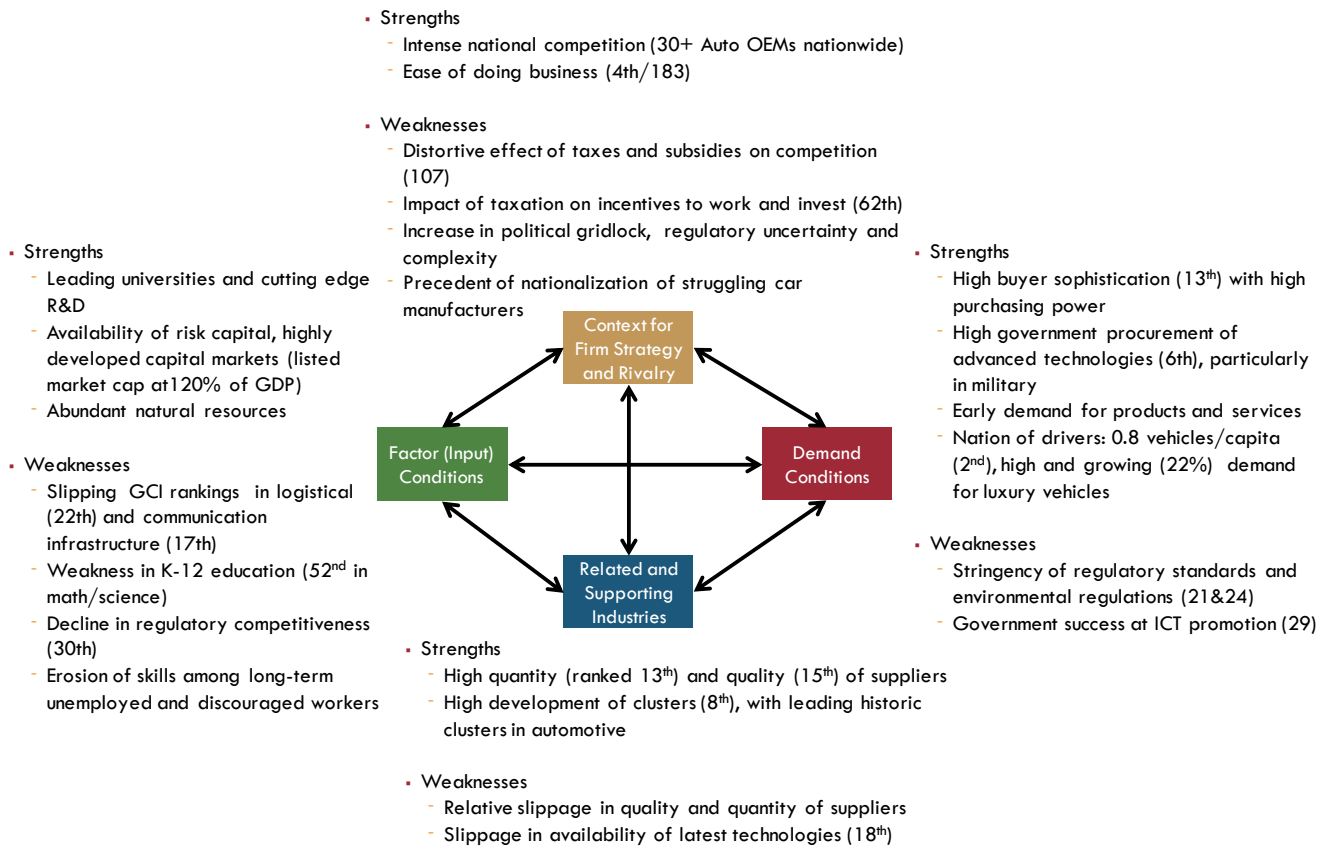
▪ Strengths
- Intense national competition (30+ Auto OEMs nationwide)
- Ease of doing business (4th/183)

▪ Weaknesses
- Distortive effect of taxes and subsidies on competition (107)
- Impact of taxation on incentives to work and invest (62th)
- Increase in political gridlock, regulatory uncertainty and complexity
- Precedent of nationalization of struggling car manufacturers

▪ Strengths
- Leading universities and cutting edge R&D
- Availability of risk capital, highly developed capital markets (listed market cap at120% of GDP)
- Abundant natural resources

▪ Weaknesses
- Slipping GCI rankings in logistical (22th) and communication infrastructure (17th)
- Weakness in K-12 education (52$^{nd}$ in math/science)
- Decline in regulatory competitiveness (30th)
- Erosion of skills among long-term unemployed and discouraged workers

Context for Firm Strategy and Rivalry

Factor (Input) Conditions

Demand Conditions

Related and Supporting Industries

▪ Strengths
- High buyer sophistication (13$^{th}$) with high purchasing power
- High government procurement of advanced technologies (6th), particularly in military
- Early demand for products and services
- Nation of drivers: 0.8 vehicles/capita (2$^{nd}$), high and growing (22%) demand for luxury vehicles

▪ Weaknesses
- Stringency of regulatory standards and environmental regulations (21&24)
- Government success at ICT promotion (29)

▪ Strengths
- High quantity (ranked 13$^{th}$) and quality (15$^{th}$) of suppliers
- High development of clusters (8$^{th}$), with leading historic clusters in automotive

▪ Weaknesses
- Relative slippage in quality and quantity of suppliers
- Slippage in availability of latest technologies (18$^{th}$)